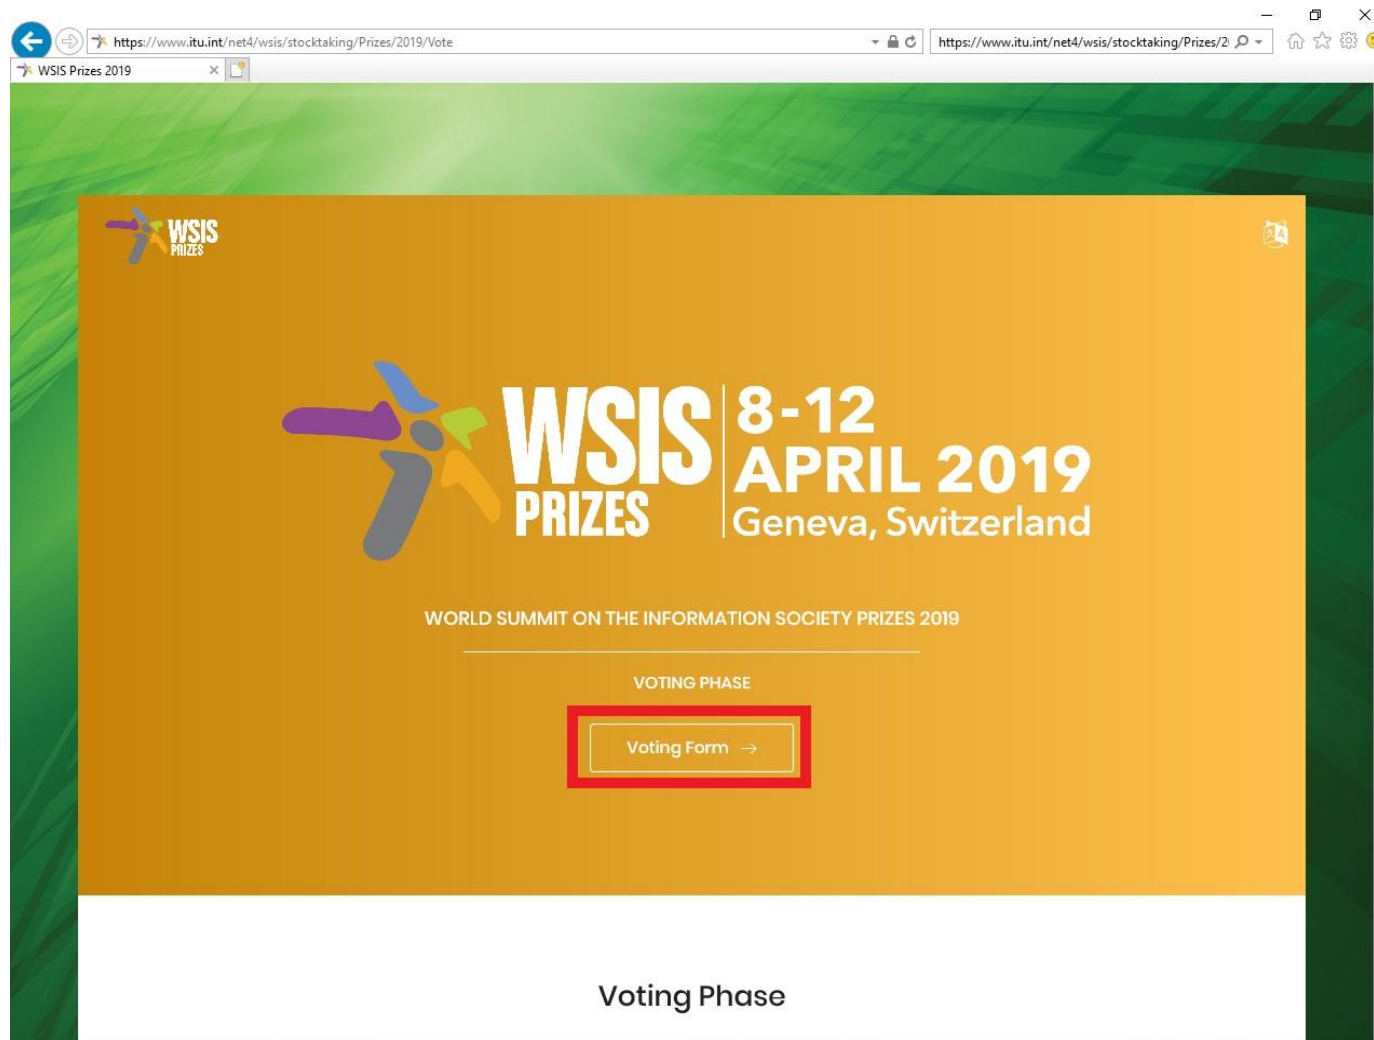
https://www.itu.int/net4/wsis/stocktaking/Prizes/2019/Vote

https://www.itu.int/net4/wsis/stocktaking/Prizes/2

WSIS Prizes 2019

WSIS PRIZES

WSIS PRIZES 8-12 APRIL 2019 Geneva, Switzerland

WORLD SUMMIT ON THE INFORMATION SOCIETY PRIZES 2019

VOTING PHASE

Voting Form →

Voting Phase